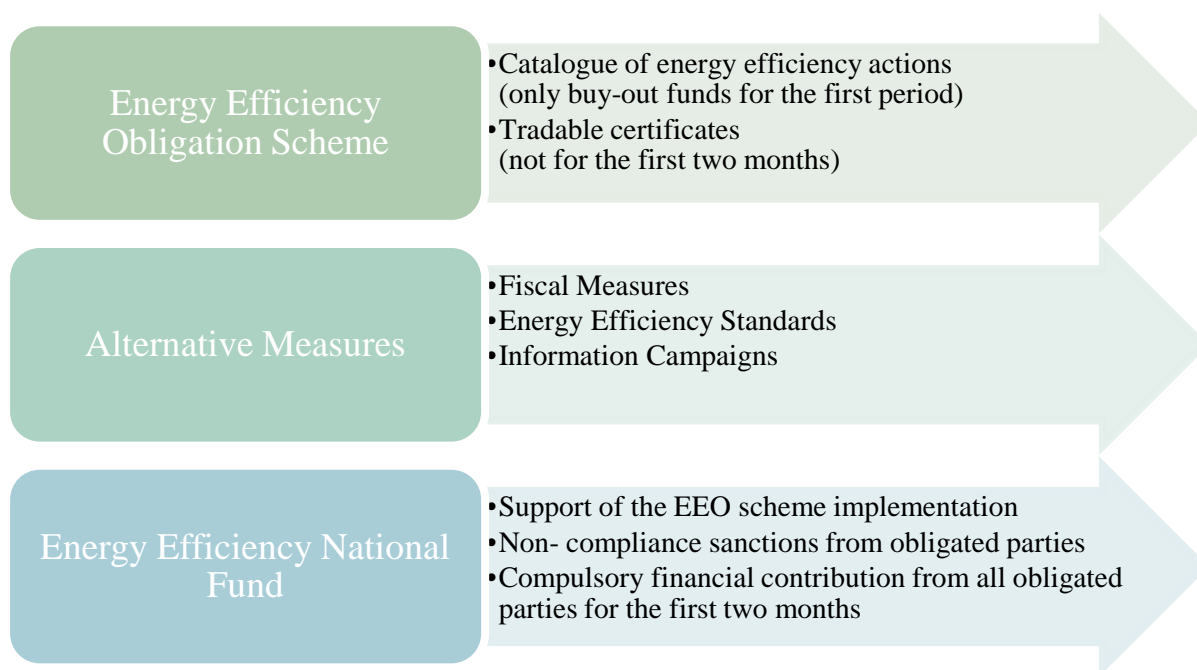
Energy Efficiency Obligation Scheme

•Catalogue of energy efficiency actions (only buy-out funds for the first period)
•Tradable certificates (not for the first two months)

Alternative Measures

•Fiscal Measures
•Energy Efficiency Standards
•Information Campaigns

Energy Efficiency National Fund

•Support of the EEO scheme implementation
•Non- compliance sanctions from obligated parties
•Compulsory financial contribution from all obligated parties for the first two months